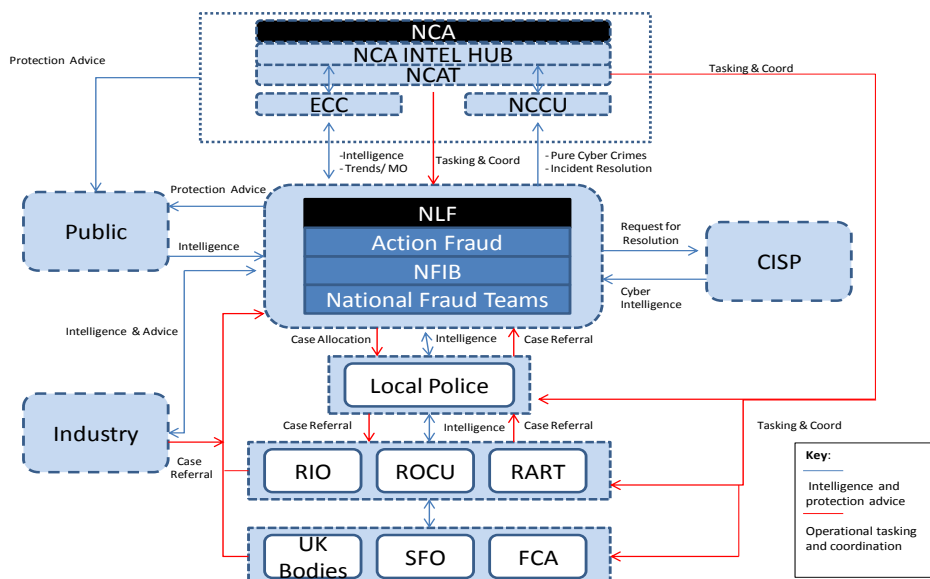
NCA
NCA INTEL HUB
NCAT
ECC
NCCU

Protection Advice

Tasking & Coord

-Intelligence
-Trends/ MO

Tasking & Coord

-Pure Cyber Crimes
-Incident Resolution

Protection Advice

Public

Intelligence

NLF
Action Fraud
NFIB
National Fraud Teams

Request for Resolution

CISP

Cyber Intelligence

Intelligence & Advice

Case Allocation

Intelligence

Case Referral

Local Police

Industry

Case Referral

Intelligence

Case Referral

Tasking & Coord

Case Referral

RIO
ROCU
RART

UK Bodies
SFO
FCA

Key:
Intelligence and protection advice
Operational tasking and coordination